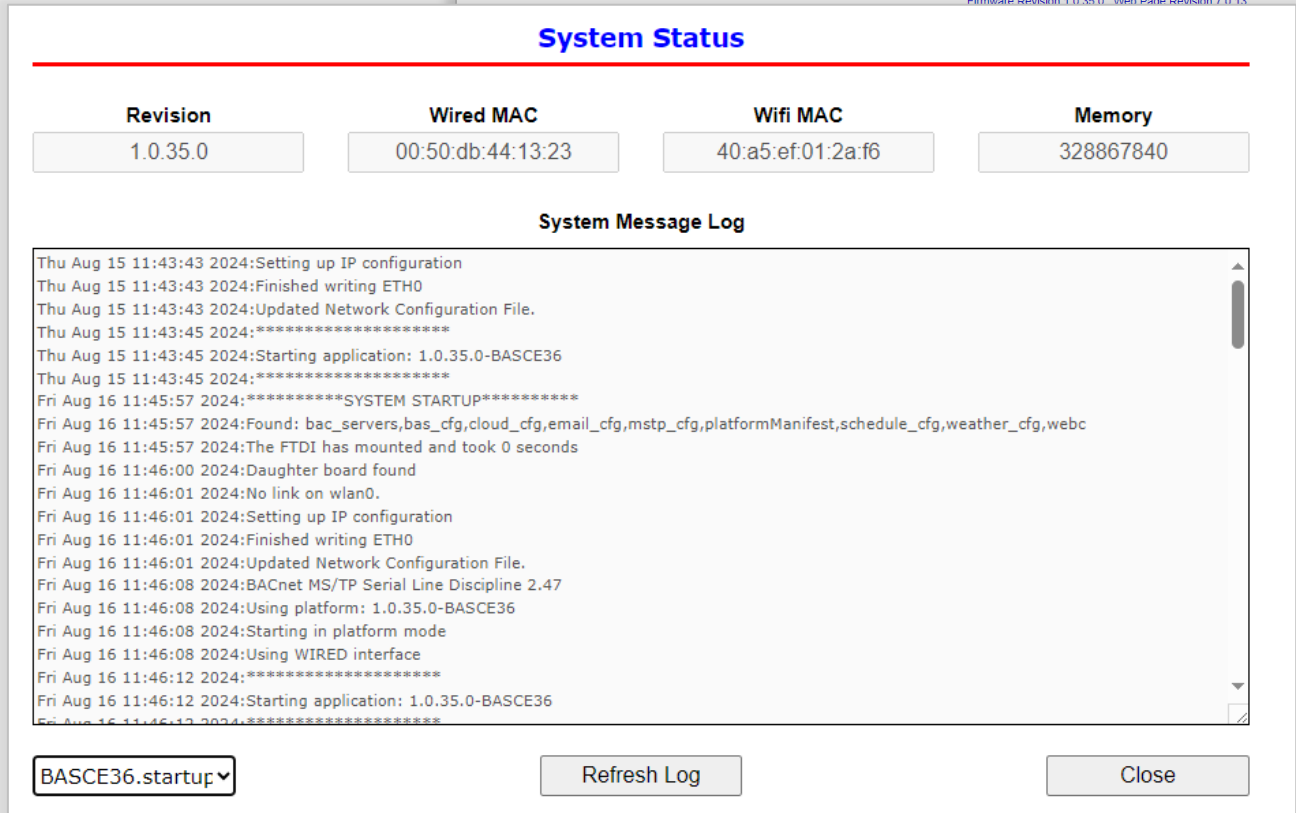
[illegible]

System Status

Revision
1.0.35.0

Wired MAC
00:50:db:44:13:23

Wifi MAC
40:a5:ef:01:2a:f6

Memory
328867840

System Message Log

Thu Aug 15 11:43:43 2024:Setting up IP configuration
Thu Aug 15 11:43:43 2024:Finished writing ETH0
Thu Aug 15 11:43:43 2024:Updated Network Configuration File.
Thu Aug 15 11:43:45 2024:*********************
Thu Aug 15 11:43:45 2024:Starting application: 1.0.35.0-BASCE36
Thu Aug 15 11:43:45 2024:*********************
Fri Aug 16 11:45:57 2024:**********SYSTEM STARTUP**********
Fri Aug 16 11:45:57 2024:Found: bac_servers,bas_cfg,cloud_cfg,email_cfg,mstp_cfg,platformManifest,schedule_cfg,weather_cfg,webc
Fri Aug 16 11:45:57 2024:The FTDI has mounted and took 0 seconds
Fri Aug 16 11:46:00 2024:Daughter board found
Fri Aug 16 11:46:01 2024:No link on wlan0.
Fri Aug 16 11:46:01 2024:Setting up IP configuration
Fri Aug 16 11:46:01 2024:Finished writing ETH0
Fri Aug 16 11:46:01 2024:Updated Network Configuration File.
Fri Aug 16 11:46:08 2024:BACnet MS/TP Serial Line Discipline 2.47
Fri Aug 16 11:46:08 2024:Using platform: 1.0.35.0-BASCE36
Fri Aug 16 11:46:08 2024:Starting in platform mode
Fri Aug 16 11:46:08 2024:Using WIRED interface
Fri Aug 16 11:46:12 2024:*********************
Fri Aug 16 11:46:12 2024:Starting application: 1.0.35.0-BASCE36
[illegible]

BASCE36.startup

Refresh Log

Close